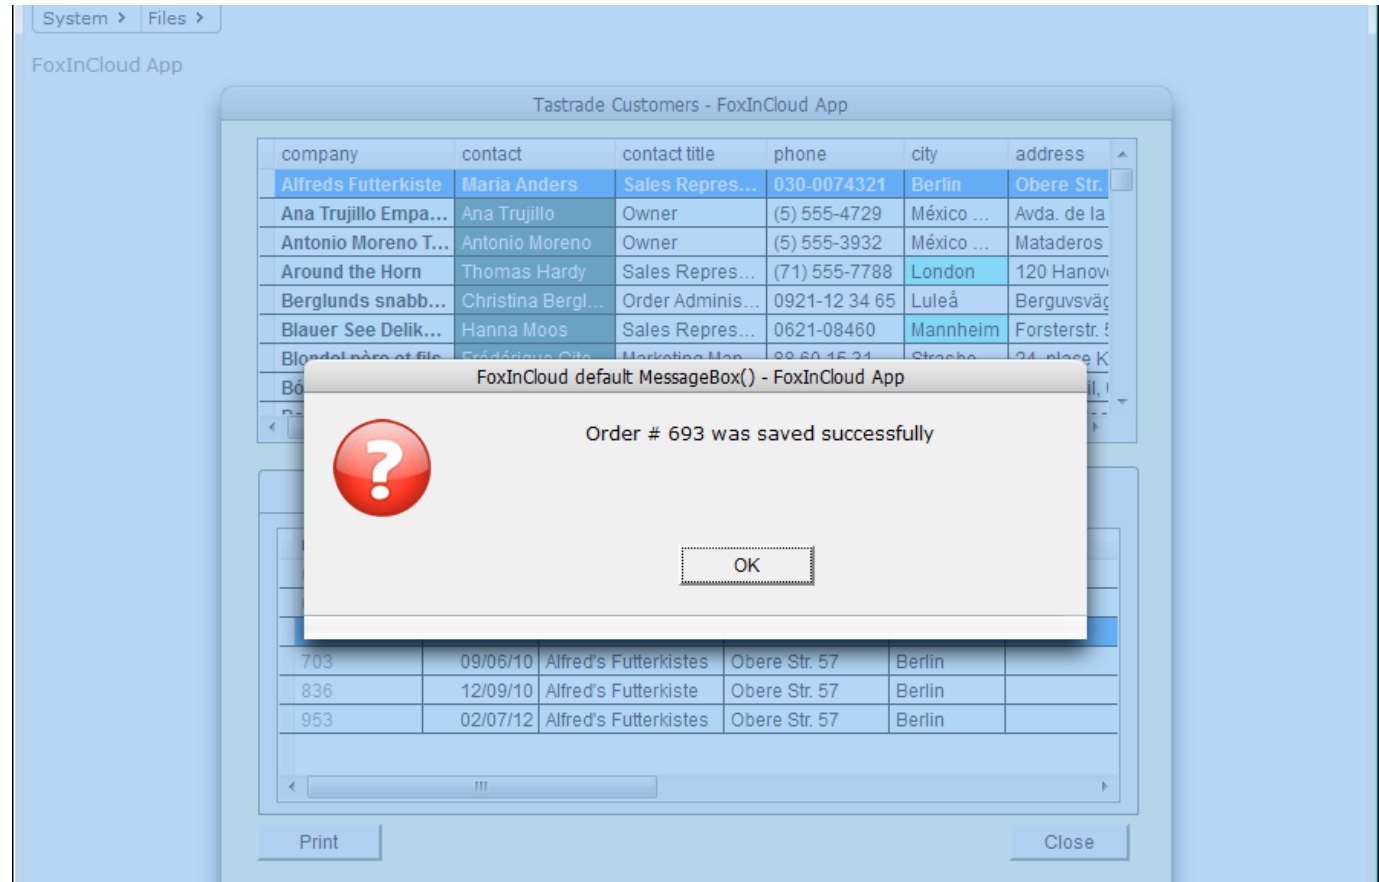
System > Files >

FoxInCloud App

Tastrade Customers - FoxInCloud App

| company | contact | contact title | phone | city | address |
|---|---|---|---|---|---|
| Alfreds Futterkiste | Maria Anders | Sales Repres... | 030-0074321 | Berlin | Obere Str. |
| Ana Trujillo Empa... | Ana Trujillo | Owner | (5) 555-4729 | México ... | Avda. de la |
| Antonio Moreno T... | Antonio Moreno | Owner | (5) 555-3932 | México ... | Mataderos |
| Around the Horn | Thomas Hardy | Sales Repres... | (71) 555-7788 | London | 120 Hanov |
| Berglunds snabb... | Christina Bergl... | Order Adminis... | 0921-12 34 65 | Luleå | Berguvsväg |
| Blauer See Delik... | Hanna Moos | Sales Repres... | 0621-08460 | Mannheim | Forsterstr. |
| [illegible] | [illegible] | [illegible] | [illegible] | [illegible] | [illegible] |

FoxInCloud default MessageBox() - FoxInCloud App

Order # 693 was saved successfully

OK

| 703 | 09/06/10 | Alfred's Futterkistes | Obere Str. 57 | Berlin |
|---|---|---|---|---|
| 836 | 12/09/10 | Alfred's Futterkiste | Obere Str. 57 | Berlin |
| 953 | 02/07/12 | Alfred's Futterkistes | Obere Str. 57 | Berlin |

Print

Close